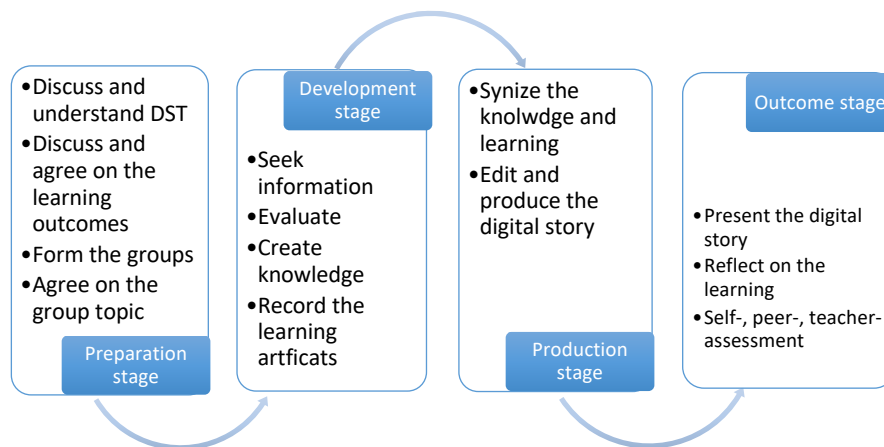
•Discuss and understand DST
•Discuss and agree on the learning outcomes
•Form the groups
•Agree on the group topic

Preparation stage

Development stage

•Seek information
•Evaluate
•Create knowledge
•Record the learning artficats

•Synize the knolwdge and learning
•Edit and produce the digital story

Production stage

Outcome stage

•Present the digital story
•Reflect on the learning
•Self-, peer-, teacher-assessment